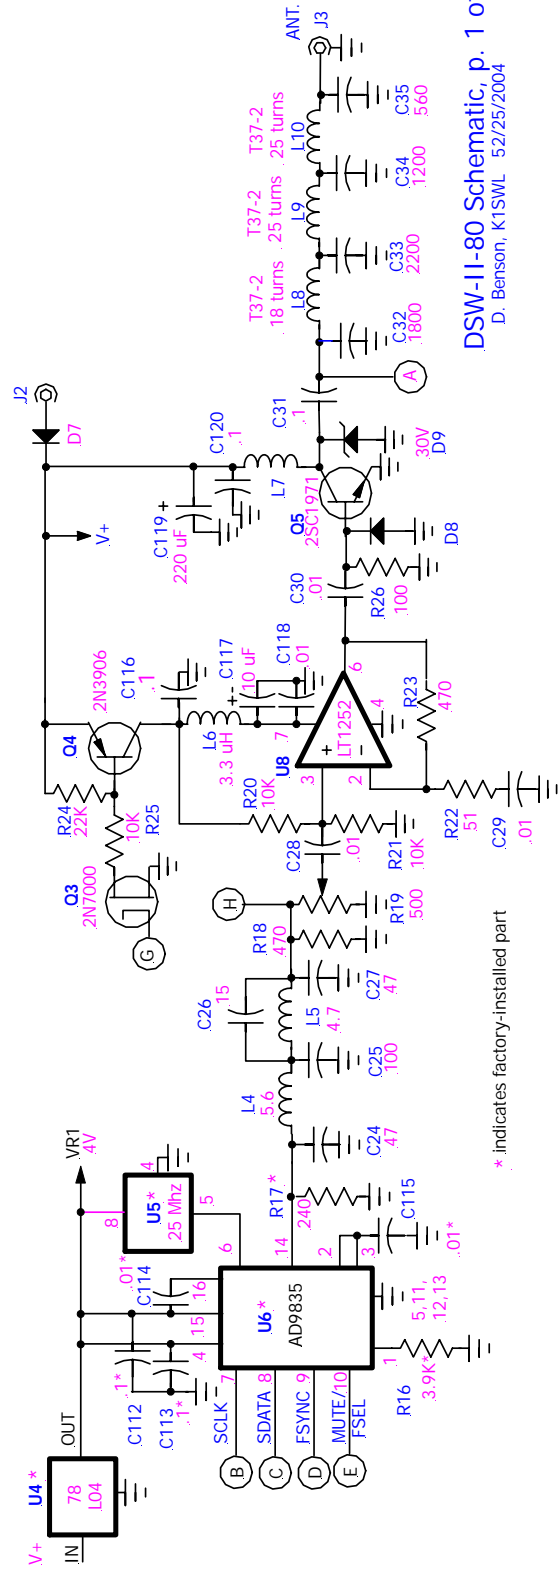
DSW-II-80 Schematic, p. 1 of
D. Benson, K1SWL 52/25/2004

ANT.
J3
C35
560
T37-2
25 turns
L10
C34
1200
T37-2
25 turns
L9
C33
2200
T37-2
18 turns
L8
C32
1800
A
J2
D7
C120
.1
C31
1
L7
30V
D9
C119 +
220 uF
V+
Q5
2SC1971
D8
C30
.01
R26
100
Q4
2N3906
C116
.1
C117
10 uF
C118
.01
6
R23
470
L6
3.3 uH
7
4
U8
LT1252
+
-
3
2
R24
22K
R25
10K
R20
10K
R22
51
C29
.01
Q3
2N7000
C28
.01
R21
10K
G
H
R18
470
R19
500
C26
15
L5
4.7
C27
47
C25
100
L4
5.6
C24
47
* indicates factory-installed part
VR1
4V
4
U5*
25 Mhz
8
5
R17*
240
C115
.01*
.01*
C114
6
14
2
3
16
U6*
AD9835
15
4
5,11,
12,13
C112
.1*
C113
.1*
7
8
9
10
1
R16
3.9K*
SCLK
SDATA
FSYNC
MUTE/
FSEL
B
C
D
E
OUT
U4*
78
L04
V+
IN